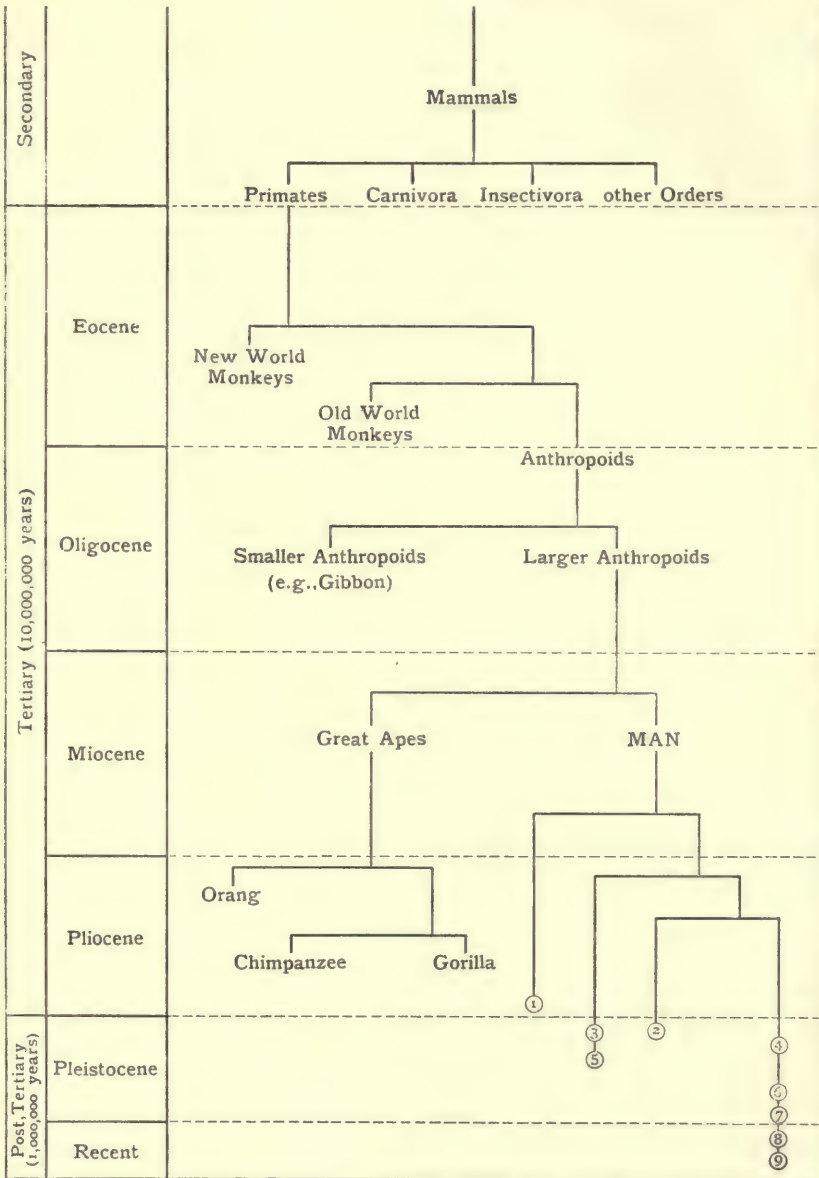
Secondary

Mammals

Primates Carnivora Insectivora other Orders

Tertiary (10,000,000 years)

Eocene

New World Monkeys

Old World Monkeys

Anthropoids

Oligocene

Smaller Anthropoids (e.g., Gibbon)

Larger Anthropoids

Miocene

Great Apes

MAN

Pliocene

Orang

Chimpanzee

Gorilla

1

Post Tertiary (1,000,000 years)

Pleistocene

3

5

2

4

6

7

Recent

8

9